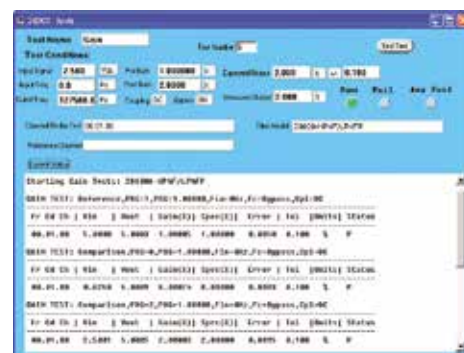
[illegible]

Test Name: Gain
Test Number: 5
Test Conditions
Input Signal: 2.500
Input Freq: 0.0
Start Freq: 327680.0
Pre Gain: 1.000000
Post Gain: 2.0000
Display
Current Gain: 2.000
Measured Output: 2.000
Pass Fail Abs Fail
Start Test
Elapsed Test: 00:01:30
File Name: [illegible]
Reference Channel:
Current Status:

Starting Gain Tests: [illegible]
GAIN TEST: Reference,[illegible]
Fr Ch Ch | Nin | Nout | Gain(X) | Spec(X) | Error | Tol | [Units] | Status
00,01,00 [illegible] 1.0000 1.0000 0.0000 0.100 % P
GAIN TEST: Comparison,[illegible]
Fr Ch Ch | Nin | Nout | Gain(X) | Spec(X) | Error | Tol | [Units] | Status
00,01,00 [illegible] P
GAIN TEST: Comparison,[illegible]
Fr Ch Ch | Nin | Nout | Gain(X) | Spec(X) | Error | Tol | [Units] | Status
00,01,00 2.5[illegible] 2.0000 2.0000 0.0000 0.100 % P